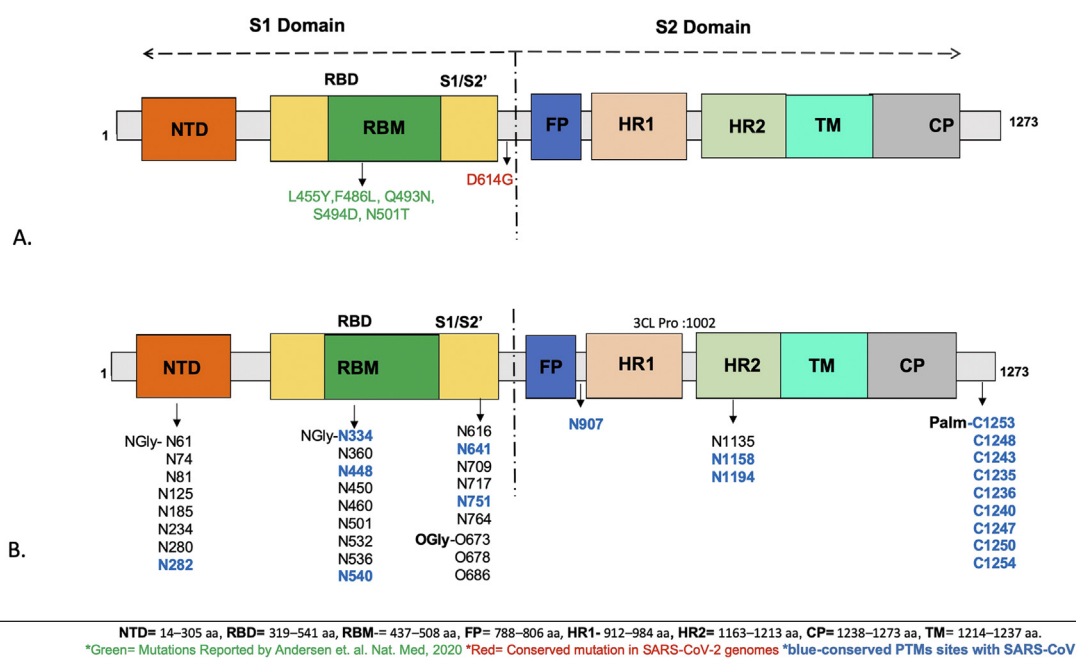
S1 Domain

S2 Domain

RBD

S1/S2'

1

NTD

RBM

FP

HR1

HR2

TM

CP

1273

L455Y,F486L, Q493N, S494D, N501T

D614G

A.

RBD

S1/S2'

3CL Pro :1002

1

NTD

RBM

FP

HR1

HR2

TM

CP

1273

NGly- N61
N74
N81
N125
N185
N234
N280
N282

NGly-N334
N360
N448
N450
N460
N501
N532
N536
N540

N616
N641
N709
N717
N751
N764
OGly-O673
O678
O686

N907

N1135
N1158
N1194

Palm-C1253
C1248
C1243
C1235
C1236
C1240
C1247
C1250
C1254

B.

NTD= 14–305 aa, RBD= 319–541 aa, RBM-= 437–508 aa, FP= 788–806 aa, HR1- 912–984 aa, HR2= 1163–1213 aa, CP= 1238–1273 aa, TM= 1214–1237 aa.

*Green= Mutations Reported by Andersen et. al. Nat. Med, 2020 *Red= Conserved mutation in SARS-CoV-2 genomes *blue-conserved PTMs sites with SARS-CoV